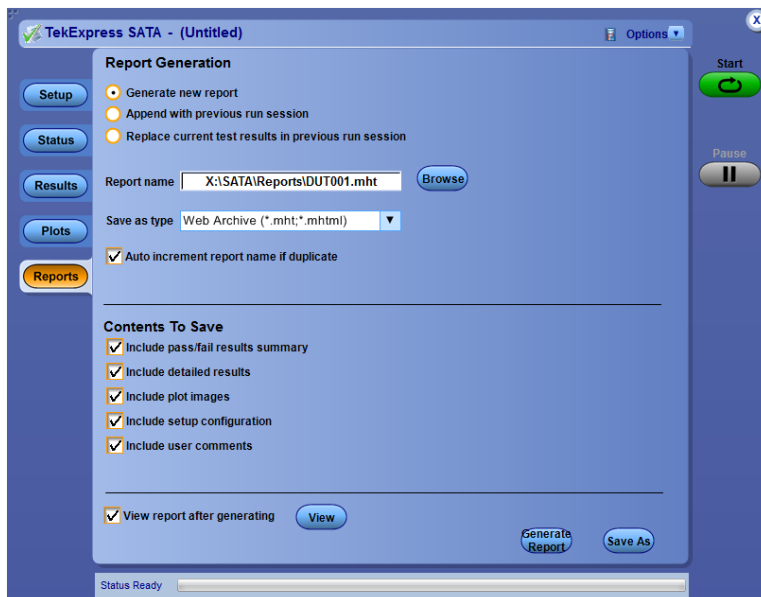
TekExpress SATA - (Untitled)

Options

X

Setup

Status

Results

Plots

Reports

Start

Pause

Report Generation

Generate new report

Append with previous run session

Replace current test results in previous run session

Report name X:\SATA\Reports\DUT001.mht Browse

Save as type Web Archive (*.mht;*.mhtml)

Auto increment report name if duplicate

Contents To Save

Include pass/fail results summary

Include detailed results

Include plot images

Include setup configuration

Include user comments

View report after generating View

Generate Report

Save As

Status Ready